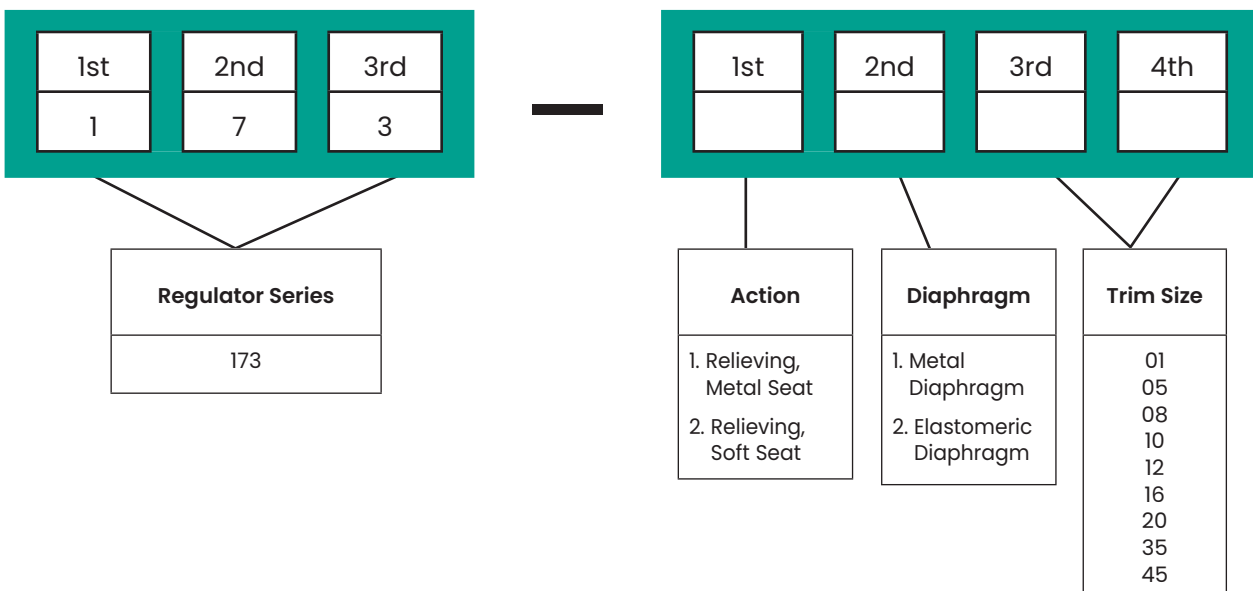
| 1st | 2nd | 3rd |
|---|---|---|
| 1 | 7 | 3 |

—

| 1st | 2nd | 3rd | 4th |
|---|---|---|---|
| | | | |

Regulator Series
173

Action
1. Relieving, Metal Seat
2. Relieving, Soft Seat

Diaphragm
1. Metal Diaphragm
2. Elastomeric Diaphragm

Trim Size
01
05
08
10
12
16
20
35
45